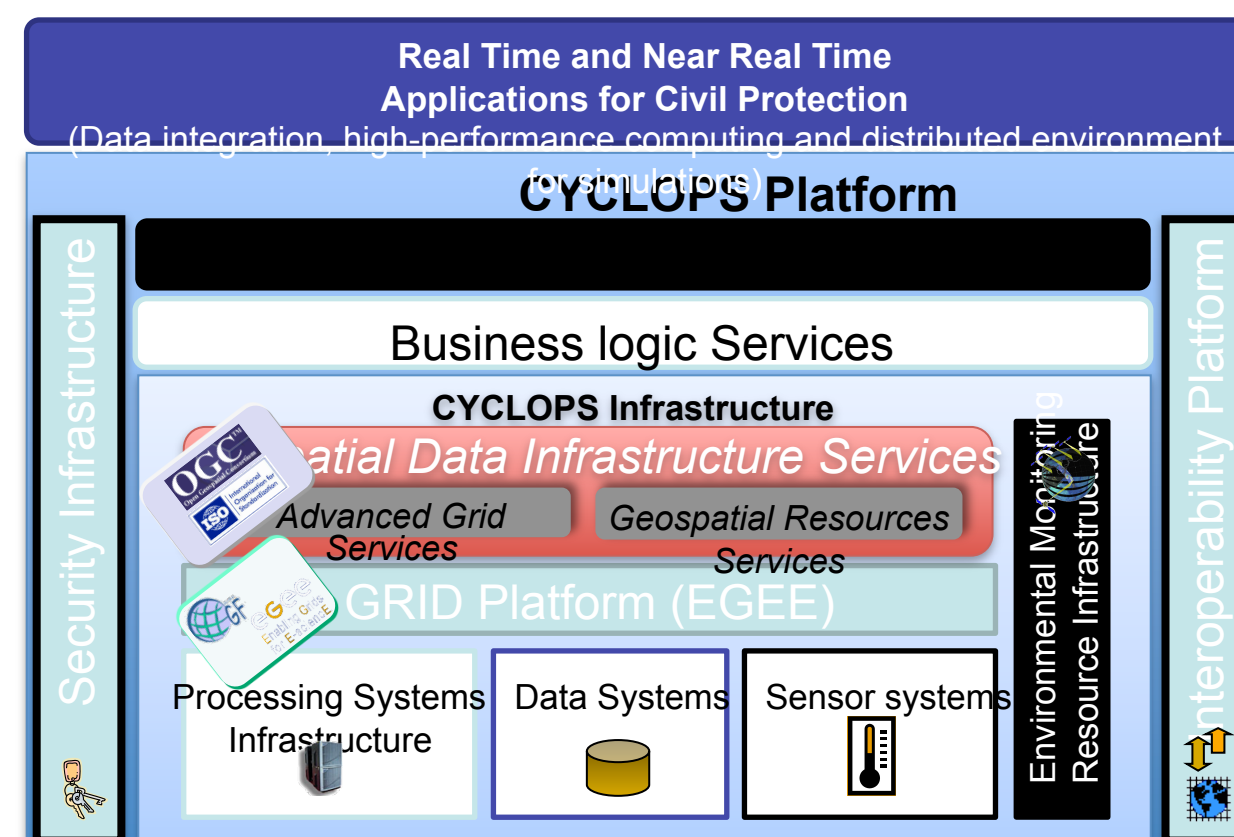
Real Time and Near Real Time Applications for Civil Protection
(Data integration, high-performance computing and distributed environment for simulations)

CYCLOPS Platform

Security Infrastructure

Interoperability Platform

Business logic Services

CYCLOPS Infrastructure

Spatial Data Infrastructure Services

OGC Open Geospatial Consortium

ISO International Organization for Standardization

Advanced Grid Services

Geospatial Resources Services

GRID Platform (EGEE)

OGF

eGee Enabling Grids for E-sciencE

Environmental Monitoring Resource Infrastructure

Processing Systems Infrastructure

Data Systems

Sensor systems